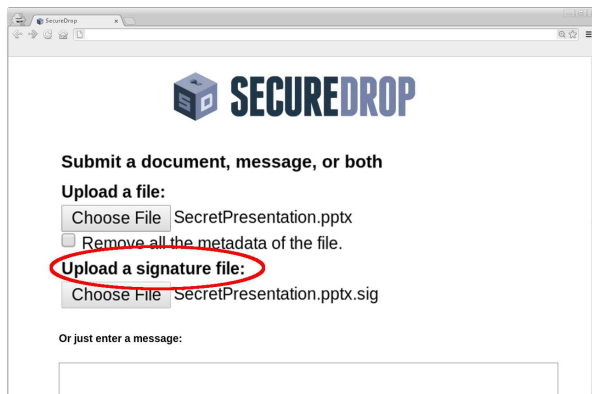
SecureDrop

SECUREDROP

Submit a document, message, or both

Upload a file:

Choose File SecretPresentation.pptx

Remove all the metadata of the file.

Upload a signature file:

Choose File SecretPresentation.pptx.sig

Or just enter a message: